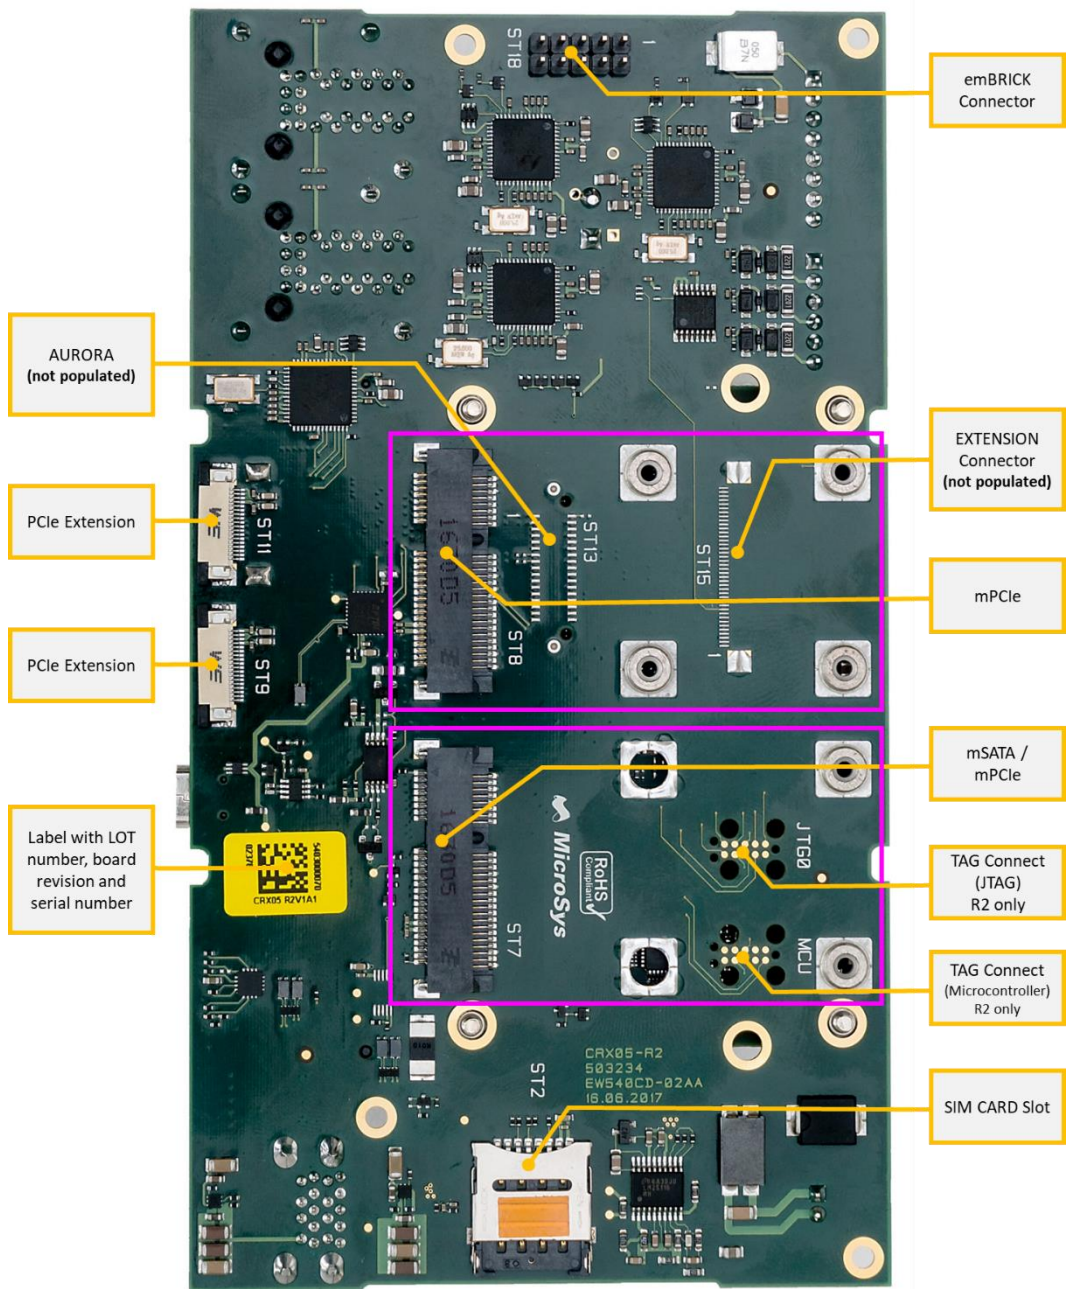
emBRICK Connector

AURORA (not populated)

EXTENSION Connector (not populated)

PCIe Extension

mPCIe

PCIe Extension

mSATA / mPCIe

Label with LOT number, board revision and serial number

TAG Connect (JTAG) R2 only

TAG Connect (Microcontroller) R2 only

SIM CARD Slot

ST18

ST11

ST9

ST13

ST8

ST15

ST7

JTG0

MCU

ST2

MicroSys

RoHS Compliant

CRX05 R2V1A1

CRX05-R2
503234
EW540CD-02AA
16.06.2017